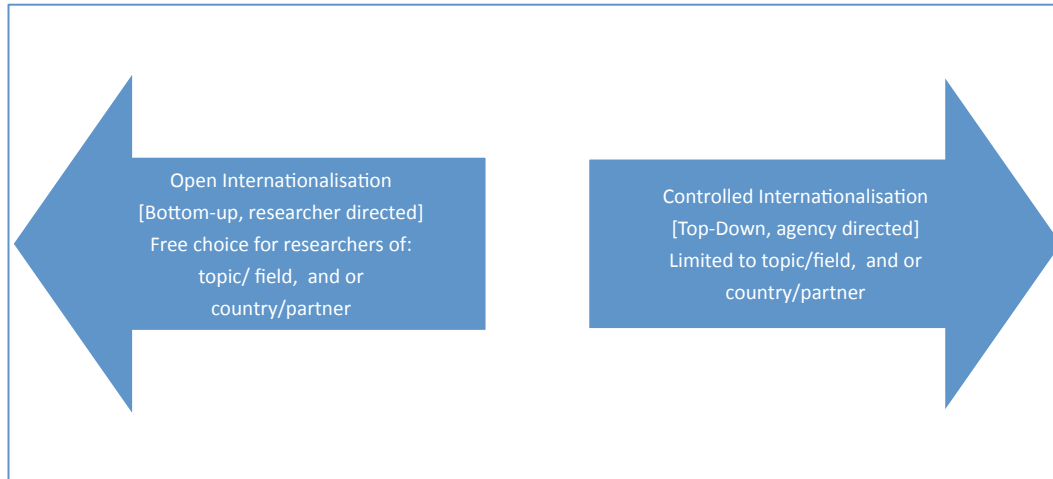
Open Internationalisation
[Bottom-up, researcher directed]
Free choice for researchers of:
topic/ field, and or
country/partner

Controlled Internationalisation
[Top-Down, agency directed]
Limited to topic/field, and or
country/partner